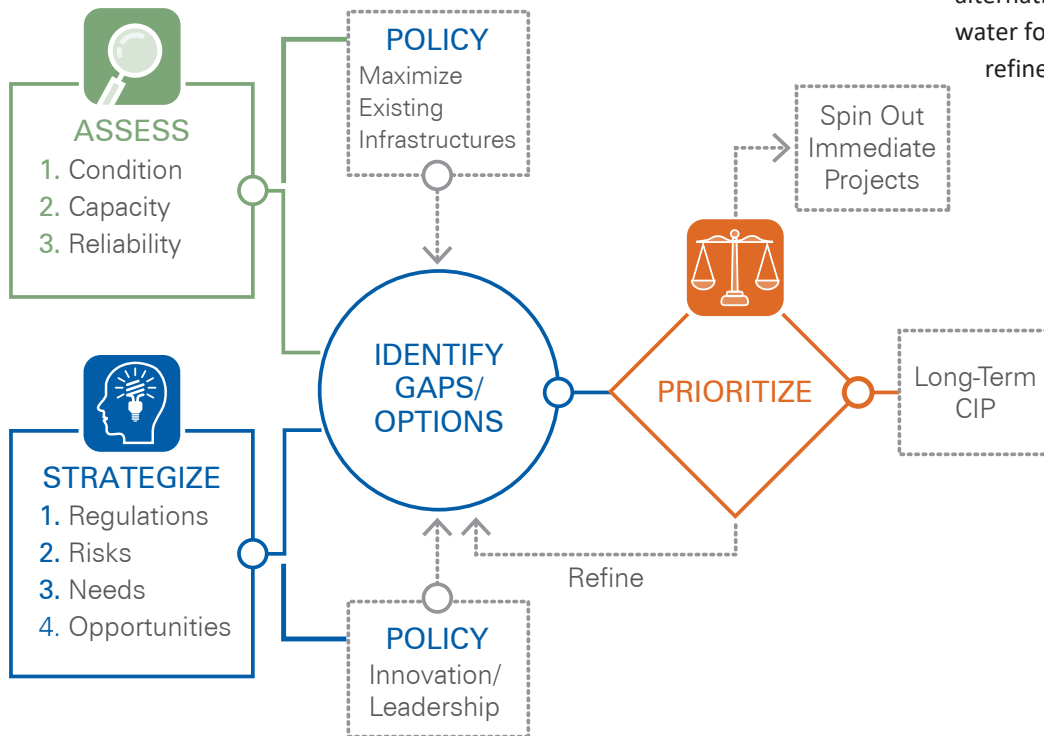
alternati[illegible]
water fo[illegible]
refine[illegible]

ASSESS
1. Condition
2. Capacity
3. Reliability

POLICY
Maximize Existing Infrastructures

Spin Out Immediate Projects

STRATEGIZE
1. Regulations
2. Risks
3. Needs
4. Opportunities

IDENTIFY GAPS/ OPTIONS

PRIORITIZE

Long-Term CIP

Refine

POLICY
Innovation/ Leadership